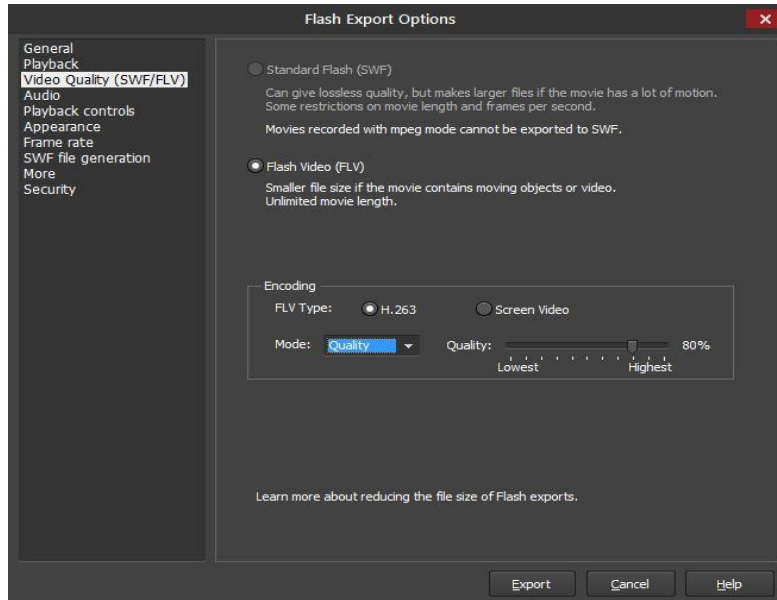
Flash Export Options

General
Playback
Video Quality (SWF/FLV)
Audio
Playback controls
Appearance
Frame rate
SWF file generation
More
Security

Standard Flash (SWF)
Can give lossless quality, but makes larger files if the movie has a lot of motion. Some restrictions on movie length and frames per second.

Movies recorded with mpeg mode cannot be exported to SWF.

Flash Video (FLV)
Smaller file size if the movie contains moving objects or video. Unlimited movie length.

Encoding
FLV Type: H.263 Screen Video
Mode: Quality Quality: 80%
Lowest Highest

Learn more about reducing the file size of Flash exports.

Export Cancel Help